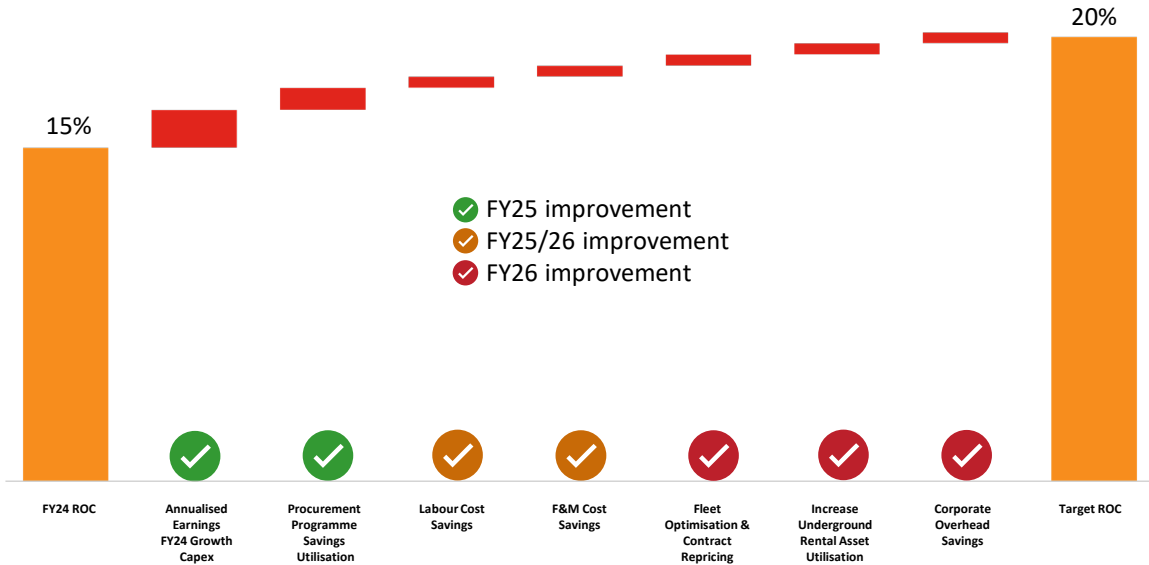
20%

15%

FY25 improvement
FY25/26 improvement
FY26 improvement

FY24 ROC

Annualised Earnings FY24 Growth Capex

Procurement Programme Savings Utilisation

Labour Cost Savings

F&M Cost Savings

Fleet Optimisation & Contract Repricing

Increase Underground Rental Asset Utilisation

Corporate Overhead Savings

Target ROC